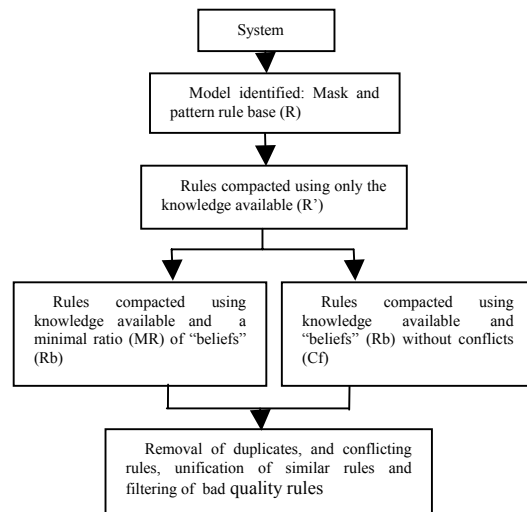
System

Model identified: Mask and pattern rule base (R)

Rules compacted using only the knowledge available (R')

Rules compacted using knowledge available and a minimal ratio (MR) of "beliefs" (Rb)

Rules compacted using knowledge available and "beliefs" (Rb) without conflicts (Cf)

Removal of duplicates, and conflicting rules, unification of similar rules and filtering of bad quality rules